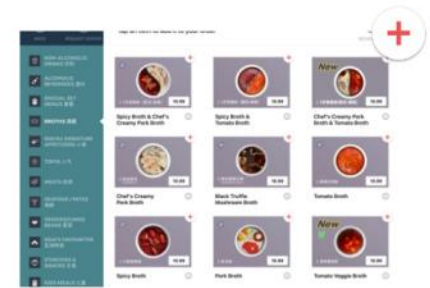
Spicy Broth & Chef's Creamy Pork Broth

Spicy Broth & Tomato Broth

New

Chef's Creamy Pork Broth & Tomato Broth

Chef's Creamy Pork Broth

Black Truffle Mushroom Broth

Tomato Broth

Spicy Broth

Pork Broth

New

Tomato Veggie Broth